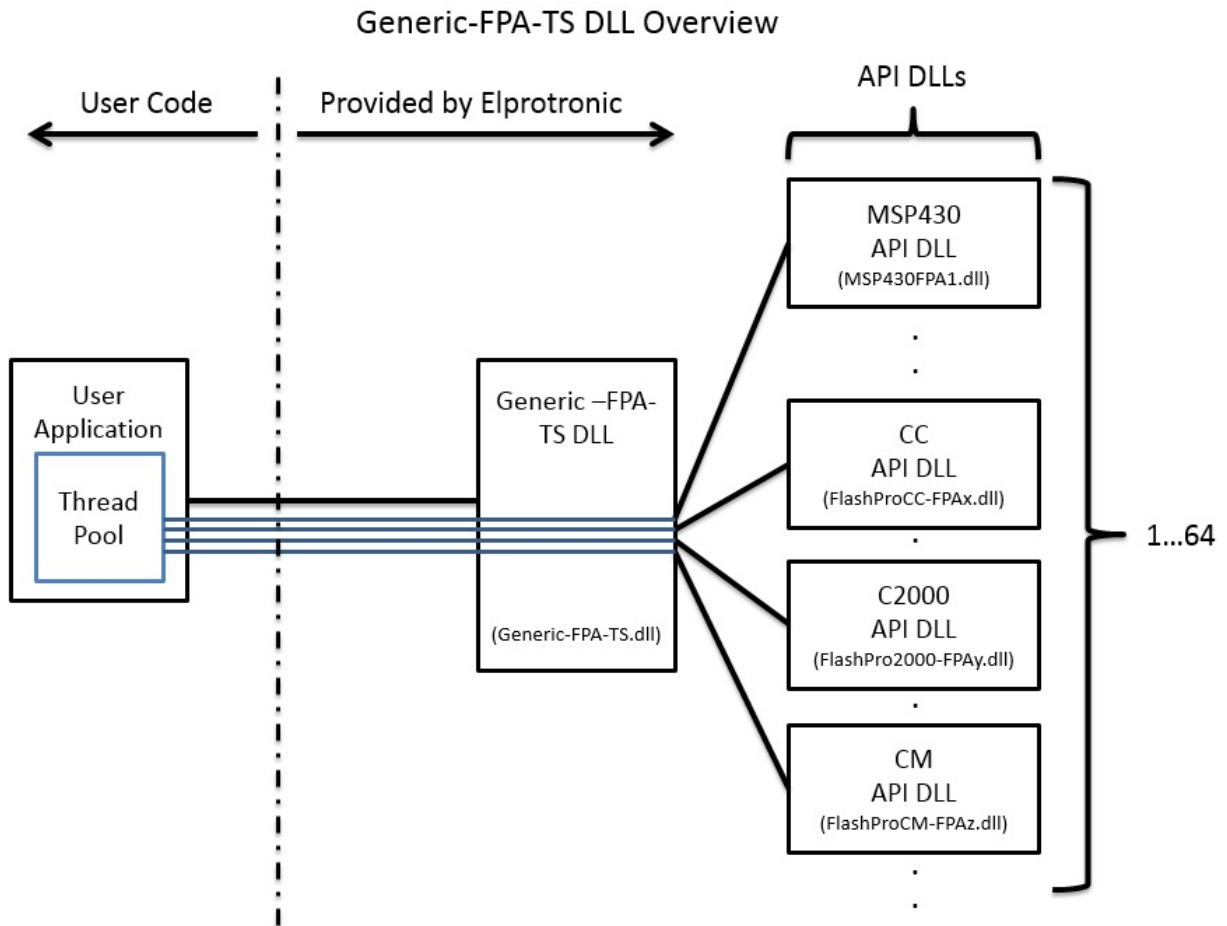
Generic-FPA-TS DLL Overview

User Code

Provided by Elprotronic

API DLLs

User Application

Thread Pool

Generic –FPA-TS DLL

(Generic-FPA-TS.dll)

MSP430
API DLL
(MSP430FPA1.dll)

CC
API DLL
(FlashProCC-FPAx.dll)

C2000
API DLL
(FlashPro2000-FPAy.dll)

CM
API DLL
(FlashProCM-FPAz.dll)

1...64